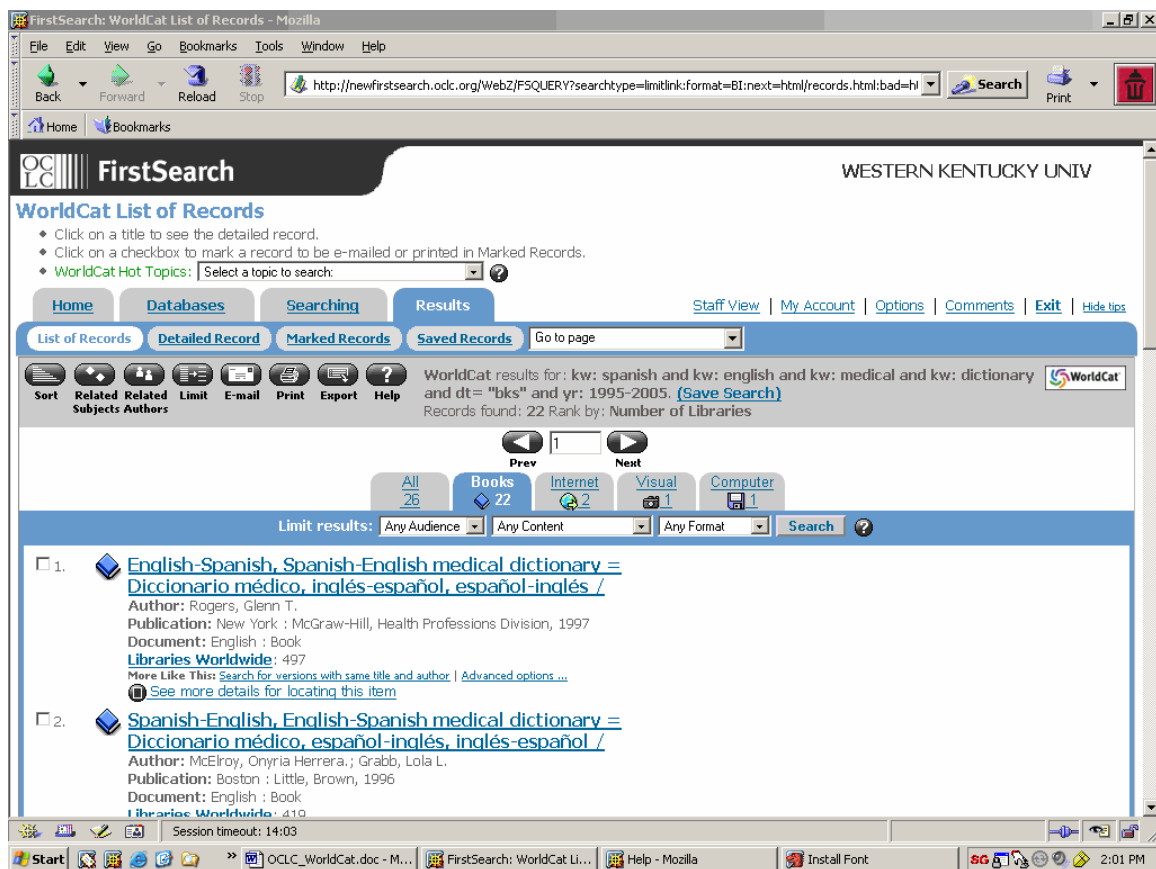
FirstSearch: WorldCat List of Records - Mozilla

File Edit View Go Bookmarks Tools Window Help

Back Forward Reload Stop http://newfirstsearch.oclc.org/WebZ/FSQUERY?searchtype=limitlink:format=BI:next=html/records.html:bad=h Search Print

Home Bookmarks

OCLC FirstSearch WESTERN KENTUCKY UNIV

WorldCat List of Records
Click on a title to see the detailed record.
Click on a checkbox to mark a record to be e-mailed or printed in Marked Records.
WorldCat Hot Topics: Select a topic to search:

Home Databases Searching Results Staff View | My Account | Options | Comments | Exit | Hide tips

List of Records Detailed Record Marked Records Saved Records Go to page

Sort Related Subjects Related Authors Limit E-mail Print Export Help

WorldCat results for: kw: spanish and kw: english and kw: medical and kw: dictionary and dt= "bks" and yr: 1995-2005. (Save Search)
Records found: 22 Rank by: Number of Libraries

WorldCat

Prev 1 Next

All 26 Books 22 Internet 2 Visual 1 Computer 1

Limit results: Any Audience Any Content Any Format Search

1. English-Spanish, Spanish-English medical dictionary = Diccionario médico, inglés-español, español-inglés /
Author: Rogers, Glenn T.
Publication: New York : McGraw-Hill, Health Professions Division, 1997
Document: English : Book
Libraries Worldwide: 497
More Like This: Search for versions with same title and author | Advanced options ...
See more details for locating this item

2. Spanish-English, English-Spanish medical dictionary = Diccionario médico, español-inglés, inglés-español /
Author: McElroy, Onyria Herrera.; Grabb, Lola L.
Publication: Boston : Little, Brown, 1996
Document: English : Book
Libraries Worldwide: 419

Session timeout: 14:03

Start OCLC_WorldCat.doc - M... FirstSearch: WorldCat Li... Help - Mozilla Install Font 2:01 PM